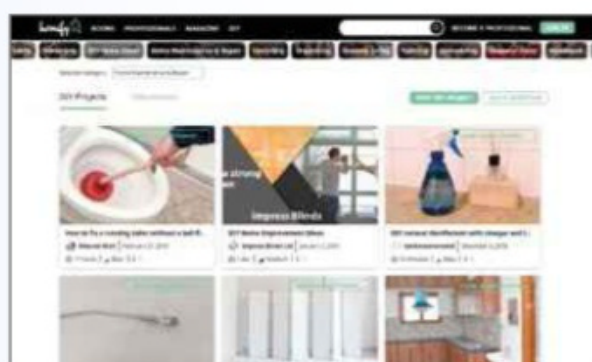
homify ROOMS PROFESSIONALS MAGAZINE DIY

BECOME A PROFESSIONAL

DIY Projects

How to fix a running toilet without a ball fl...

DIY Home Improvement Ideas

Impress Blinds

DIY natural disinfectant with vinegar and l...